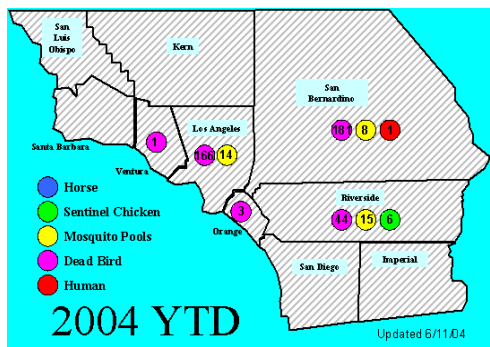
San Luis Obispo

Kern

San Bernardino

181 8 1

Santa Barbara

1

Los Angeles

160 14

Ventura

3

Orange

Riverside

44 15 6

San Diego

Imperial

Horse

Sentinel Chicken

Mosquito Pools

Dead Bird

Human

2004 YTD

Updated 6/11/04